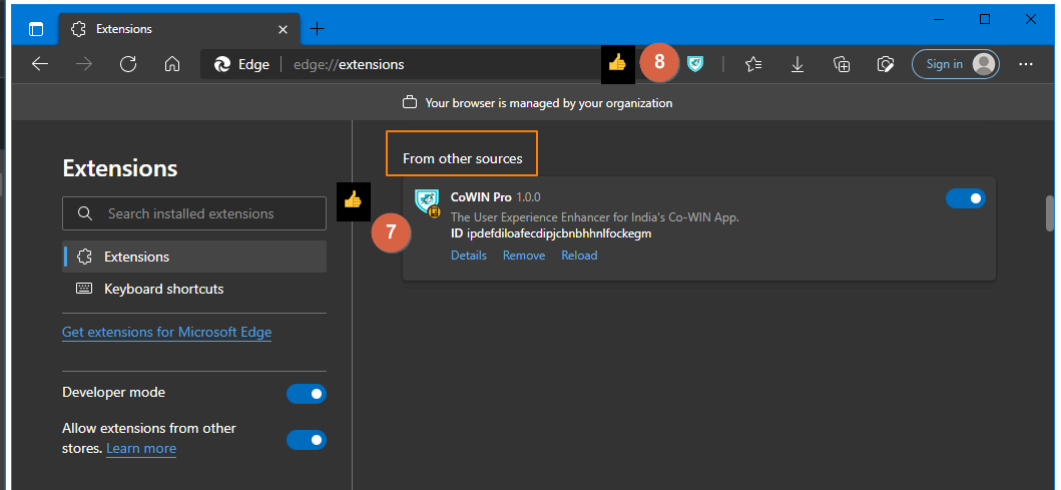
Extensions

Edge | edge://extensions

8

Sign in

Your browser is managed by your organization

Extensions

Search installed extensions

Extensions

Keyboard shortcuts

Get extensions for Microsoft Edge

Developer mode

Allow extensions from other stores. Learn more

From other sources

7

CoWIN Pro 1.0.0

The User Experience Enhancer for India's Co-WIN App.

ID ipdefdiloafecdipjcbnbhhnlfockegm

Details Remove Reload